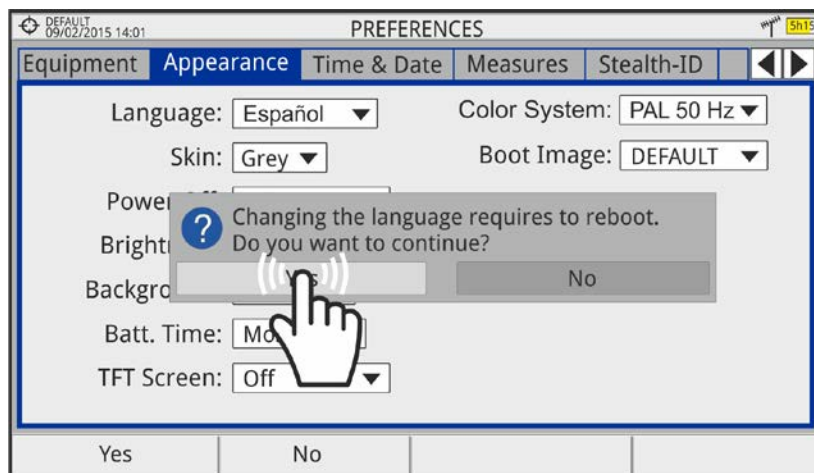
DEFAULT
09/02/2015 14:01

PREFERENCES

5h15

Equipment | Appearance | Time & Date | Measures | Stealth-ID

Language: Español

Color System: PAL 50 Hz

Skin: Grey

Boot Image: DEFAULT

Power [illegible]

Bright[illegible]

Backgro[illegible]

Batt. Time: Mo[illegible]

TFT Screen: Off

Changing the language requires to reboot.
Do you want to continue?

Yes

No

Yes

No